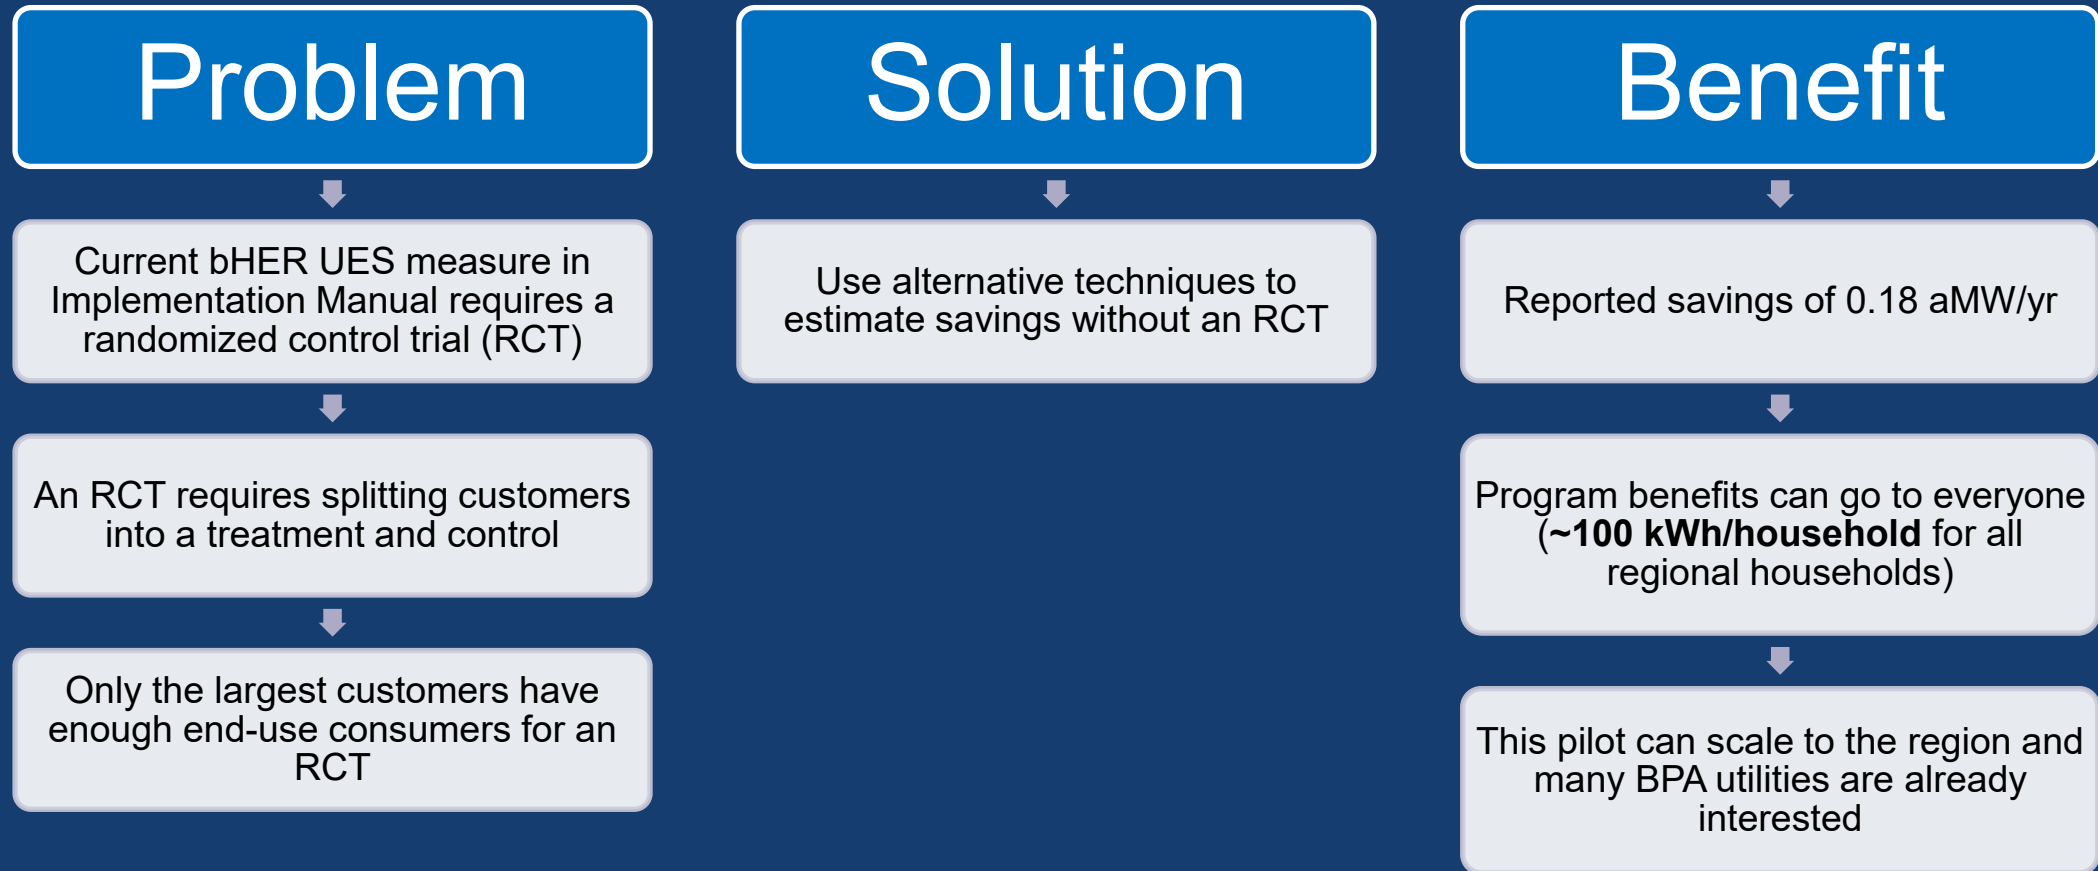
Problem

Current bHER UES measure in Implementation Manual requires a randomized control trial (RCT)

An RCT requires splitting customers into a treatment and control

Only the largest customers have enough end-use consumers for an RCT

Solution

Use alternative techniques to estimate savings without an RCT

Benefit

Reported savings of 0.18 aMW/yr

Program benefits can go to everyone (~100 kWh/household for all regional households)

This pilot can scale to the region and many BPA utilities are already interested